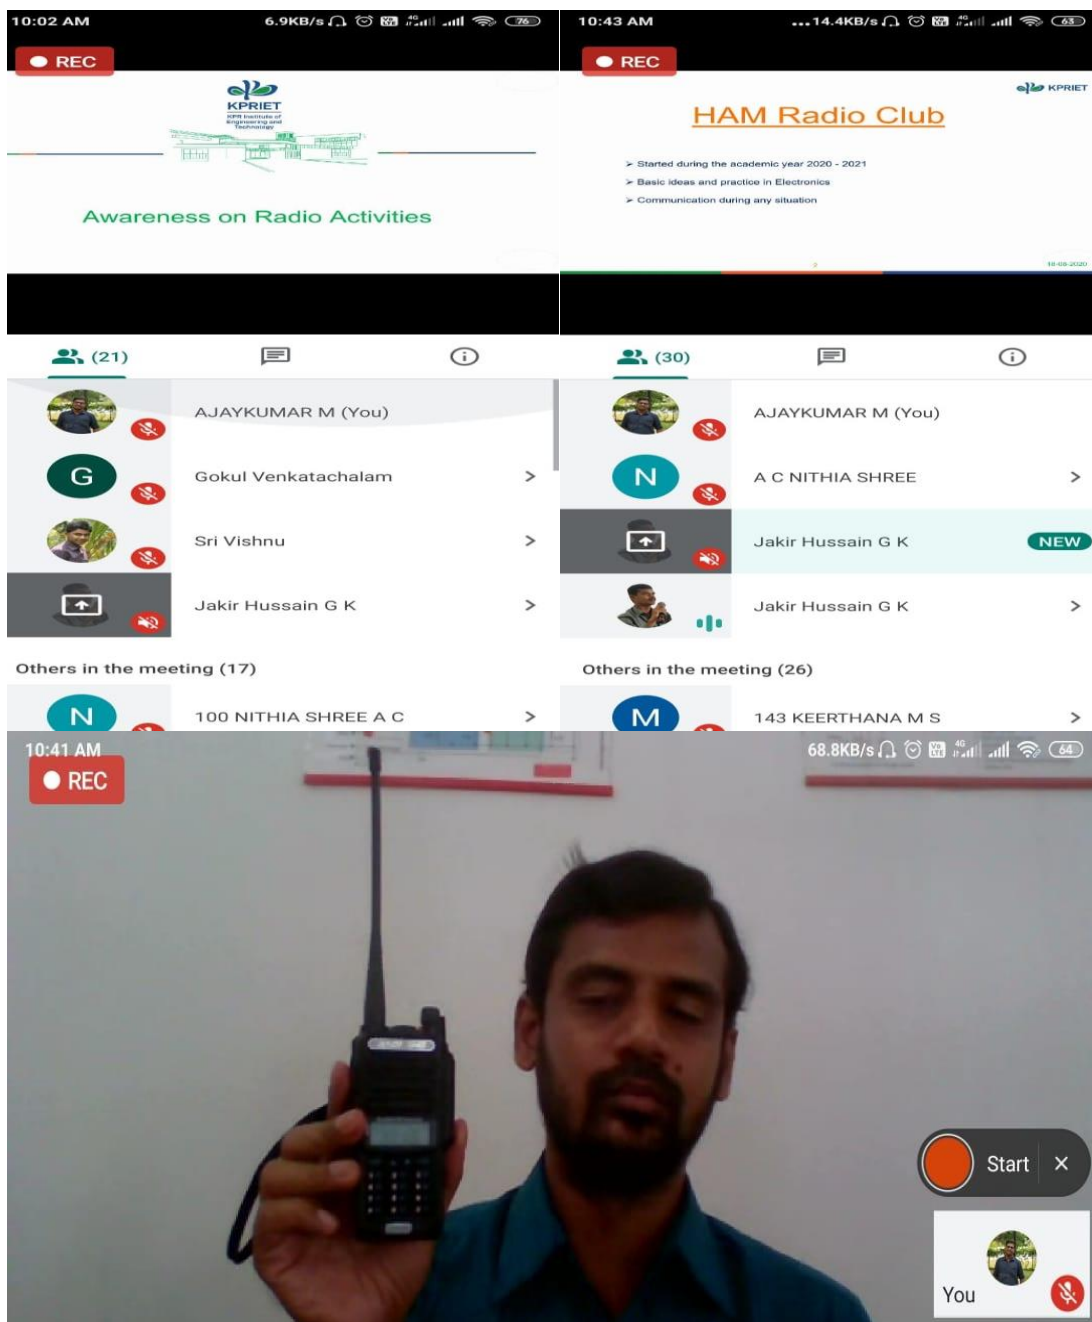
10:02 AM
6.9KB/s
REC

KPRIET
KPR Institute of Engineering and Technology

Awareness on Radio Activities

(21)

AJAYKUMAR M (You)
G
Gokul Venkatachalam
Sri Vishnu
Jakir Hussain G K

Others in the meeting (17)

N
100 NITHIA SHREE A C

10:43 AM
14.4KB/s
REC

KPRIET

HAM Radio Club

➢ Started during the academic year 2020 - 2021
➢ Basic ideas and practice in Electronics
➢ Communication during any situation

18-08-2020

(30)

AJAYKUMAR M (You)
N
A C NITHIA SHREE
Jakir Hussain G K
NEW
Jakir Hussain G K

Others in the meeting (26)

M
143 KEERTHANA M S

10:41 AM
68.8KB/s
64
REC

Start
×
You